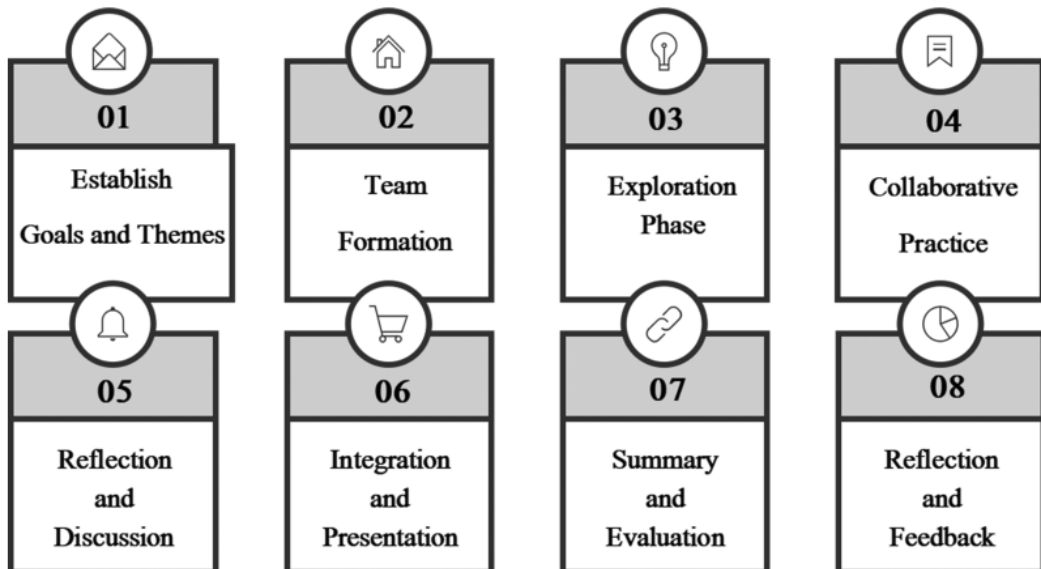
01

Establish Goals and Themes

02

Team Formation

03

Exploration Phase

04

Collaborative Practice

05

Reflection and Discussion

06

Integration and Presentation

07

Summary and Evaluation

08

Reflection and Feedback